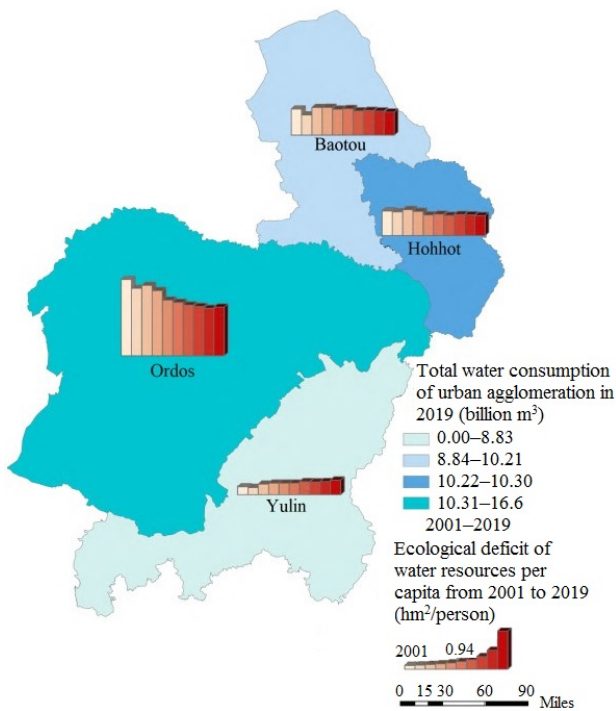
Baotou

Hohhot

Ordos

Yulin

Total water consumption of urban agglomeration in 2019 (billion m$^3$)

0.00–8.83

8.84–10.21

10.22–10.30

10.31–16.6

2001–2019

Ecological deficit of water resources per capita from 2001 to 2019 (hm$^2$/person)

2001 0.94

0 15 30 60 90 Miles